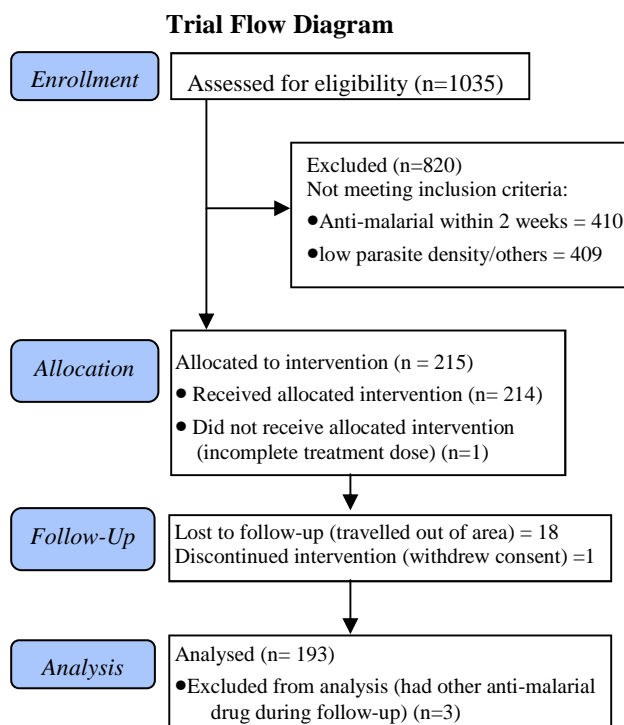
**Trial Flow Diagram**

Enrollment

Assessed for eligibility (n=1035)

Excluded (n=820)
Not meeting inclusion criteria:
• Anti-malarial within 2 weeks = 410
• low parasite density/others = 409

Allocation

Allocated to intervention (n = 215)
• Received allocated intervention (n= 214)
• Did not receive allocated intervention (incomplete treatment dose) (n=1)

Follow-Up

Lost to follow-up (travelled out of area) = 18
Discontinued intervention (withdrew consent) =1

Analysis

Analysed (n= 193)
• Excluded from analysis (had other anti-malarial drug during follow-up) (n=3)